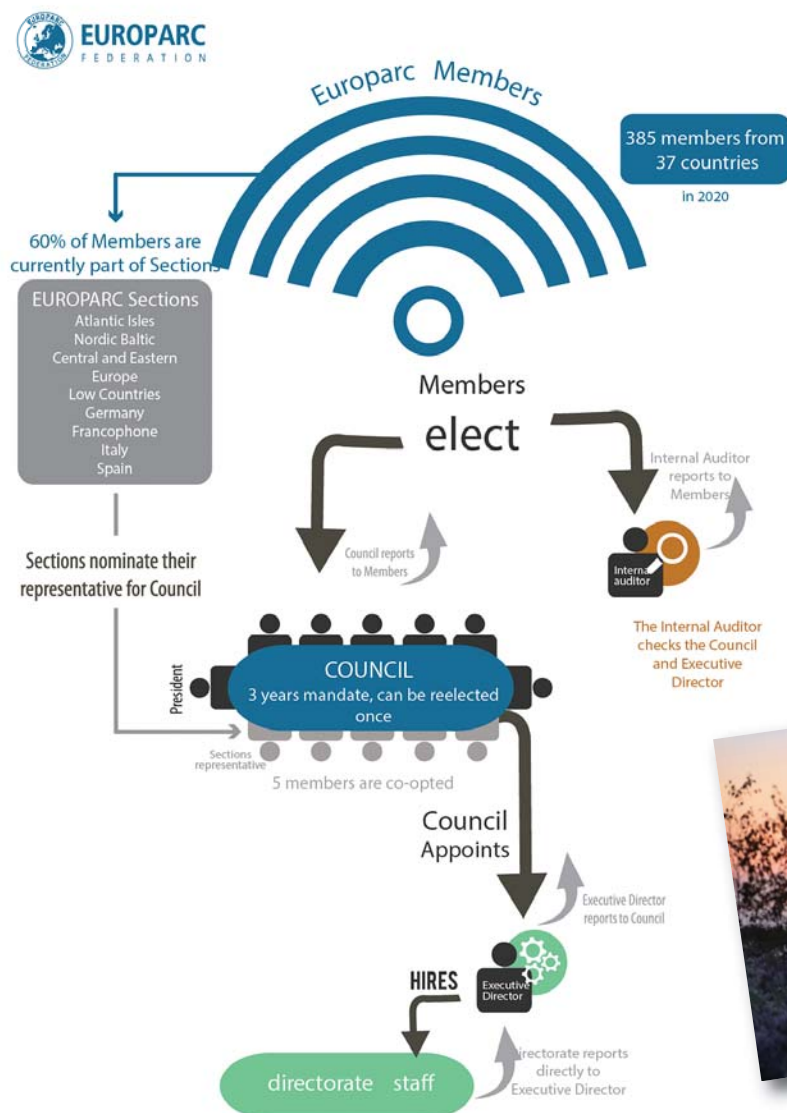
EUROPARC FEDERATION

Europarc Members

385 members from 37 countries

in 2020

60% of Members are currently part of Sections

EUROPARC Sections
Atlantic Isles
Nordic Baltic
Central and Eastern Europe
Low Countries
Germany
Francophone
Italy
Spain

Members
elect

Internal Auditor reports to Members

Internal auditor

The Internal Auditor checks the Council and Executive Director

Sections nominate their representative for Council

Council reports to Members

President

COUNCIL
3 years mandate, can be reelected once

Sections representative

5 members are co-opted

Council Appoints

Executive Director reports to Council

Executive Director

HIRES

directorate staff

Directorate reports directly to Executive Director